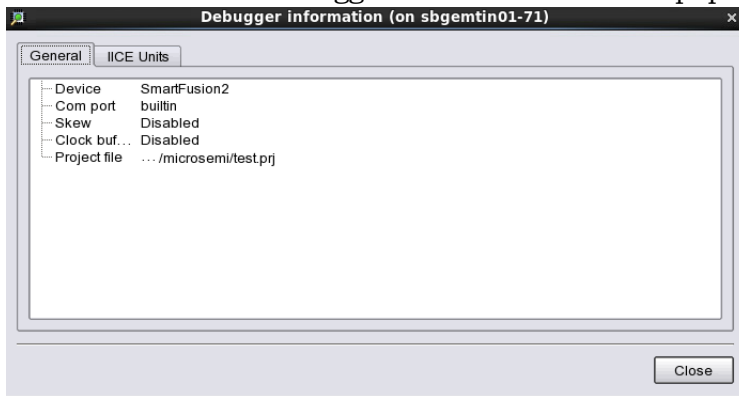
Debugger information (on sbgemtin01-71)

General | IICE Units

| | |
|---|---|
| Device | SmartFusion2 |
| Com port | builtin |
| Skew | Disabled |
| Clock buf... | Disabled |
| Project file | .../microsemi/test.prj |

Close